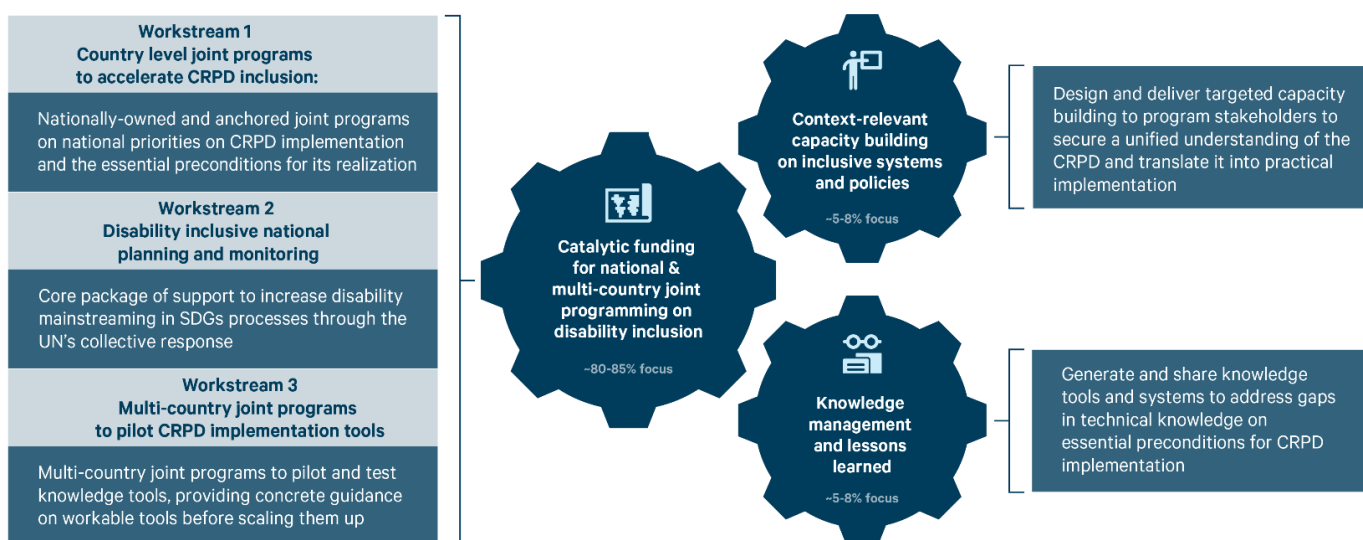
Workstream 1
Country level joint programs to accelerate CRPD inclusion:

Nationally-owned and anchored joint programs on national priorities on CRPD implementation and the essential preconditions for its realization

Workstream 2
Disability inclusive national planning and monitoring

Core package of support to increase disability mainstreaming in SDGs processes through the UN's collective response

Workstream 3
Multi-country joint programs to pilot CRPD implementation tools

Multi-country joint programs to pilot and test knowledge tools, providing concrete guidance on workable tools before scaling them up

Catalytic funding for national & multi-country joint programming on disability inclusion

~80-85% focus

Context-relevant capacity building on inclusive systems and policies

~5-8% focus

Design and deliver targeted capacity building to program stakeholders to secure a unified understanding of the CRPD and translate it into practical implementation

Knowledge management and lessons learned

~5-8% focus

Generate and share knowledge tools and systems to address gaps in technical knowledge on essential preconditions for CRPD implementation